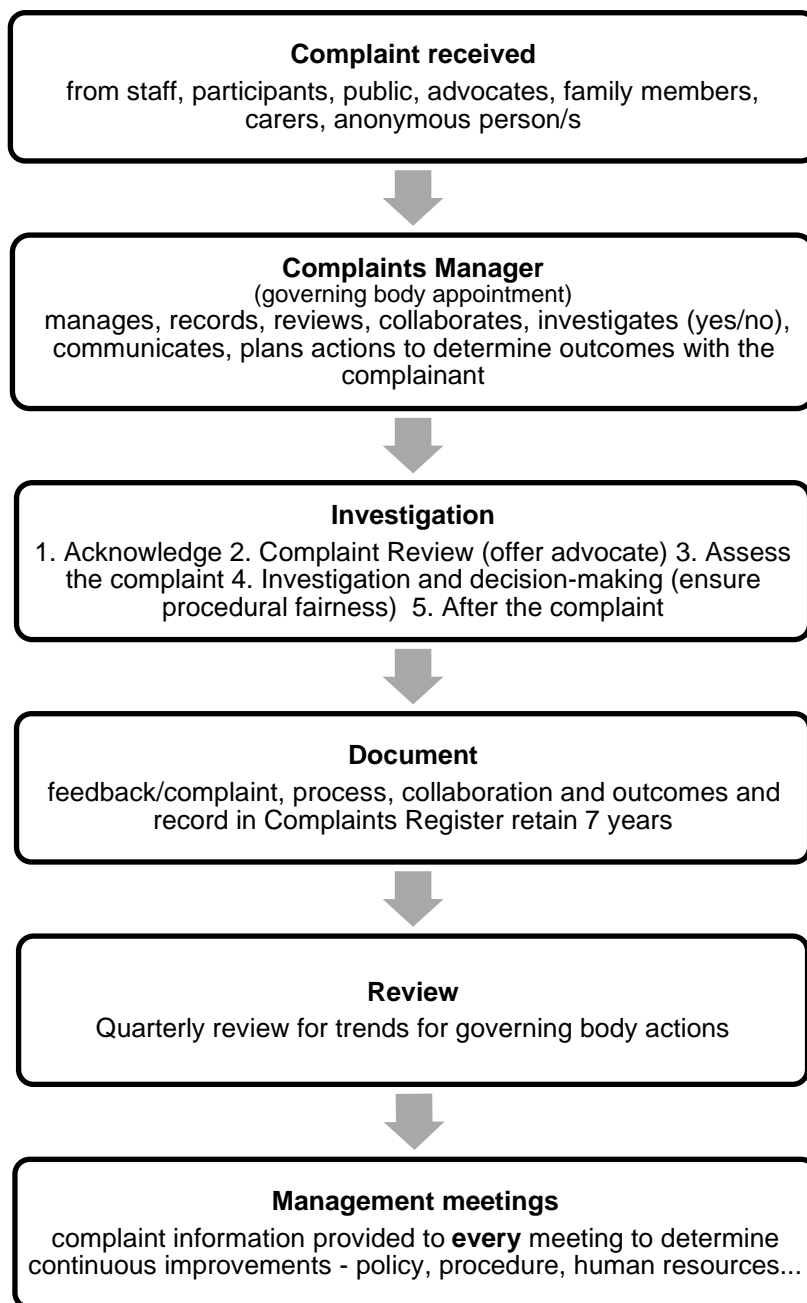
**Complaint received**
from staff, participants, public, advocates, family members, carers, anonymous person/s

**Complaints Manager**
(governing body appointment)
manages, records, reviews, collaborates, investigates (yes/no), communicates, plans actions to determine outcomes with the complainant

**Investigation**
1. Acknowledge 2. Complaint Review (offer advocate) 3. Assess the complaint 4. Investigation and decision-making (ensure procedural fairness) 5. After the complaint

**Document**
feedback/complaint, process, collaboration and outcomes and record in Complaints Register retain 7 years

**Review**
Quarterly review for trends for governing body actions

**Management meetings**
complaint information provided to **every** meeting to determine continuous improvements - policy, procedure, human resources...